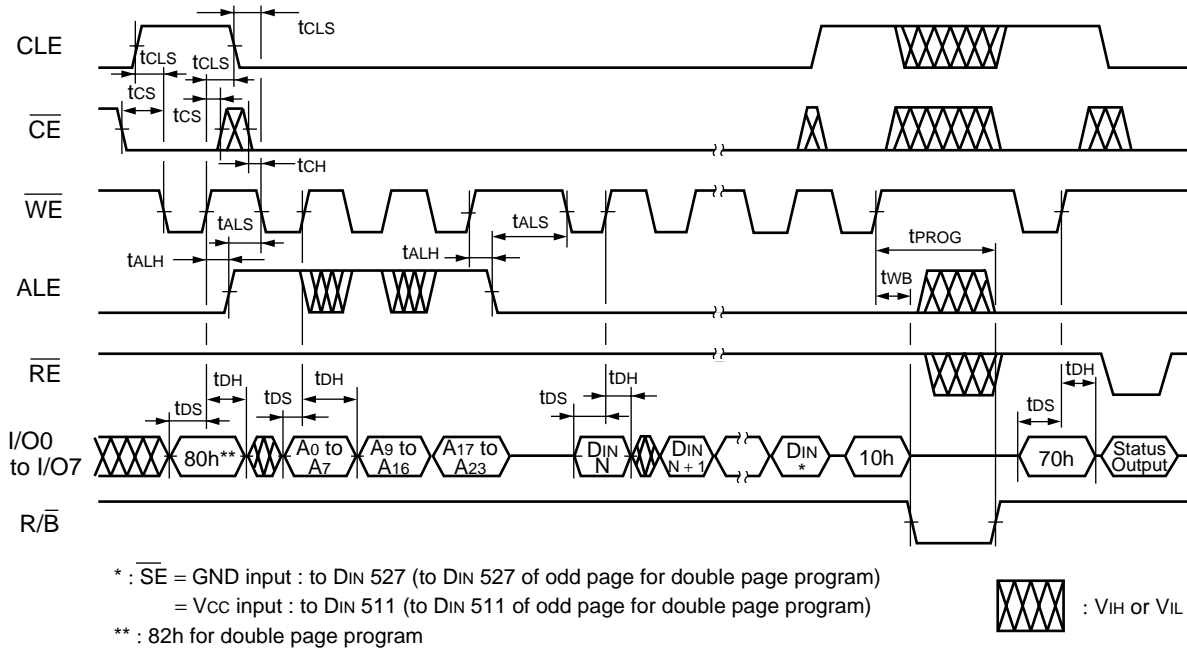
CLE
$t_{CLS}$
$t_{CLS}$
$t_{CLS}$
$t_{CS}$
$t_{CS}$
$\overline{CE}$
$t_{CH}$
$\overline{WE}$
$t_{ALS}$
$t_{ALS}$
$t_{ALH}$
$t_{ALH}$
$t_{PROG}$
ALE
$t_{WB}$
$\overline{RE}$
$t_{DH}$
$t_{DH}$
$t_{DH}$
$t_{DH}$
$t_{DS}$
$t_{DS}$
$t_{DS}$
$t_{DS}$
I/O0 to I/O7
80h**
$A_0$ to $A_7$
$A_9$ to $A_{16}$
$A_{17}$ to $A_{23}$
$D_{IN}$ N
$D_{IN}$ N + 1
$D_{IN}$ *
10h
70h
Status Output
R/$\overline{B}$

* : $\overline{SE}$ = GND input : to $D_{IN}$ 527 (to $D_{IN}$ 527 of odd page for double page program)
= $V_{CC}$ input : to $D_{IN}$ 511 (to $D_{IN}$ 511 of odd page for double page program)
** : 82h for double page program

: $V_{IH}$ or $V_{IL}$